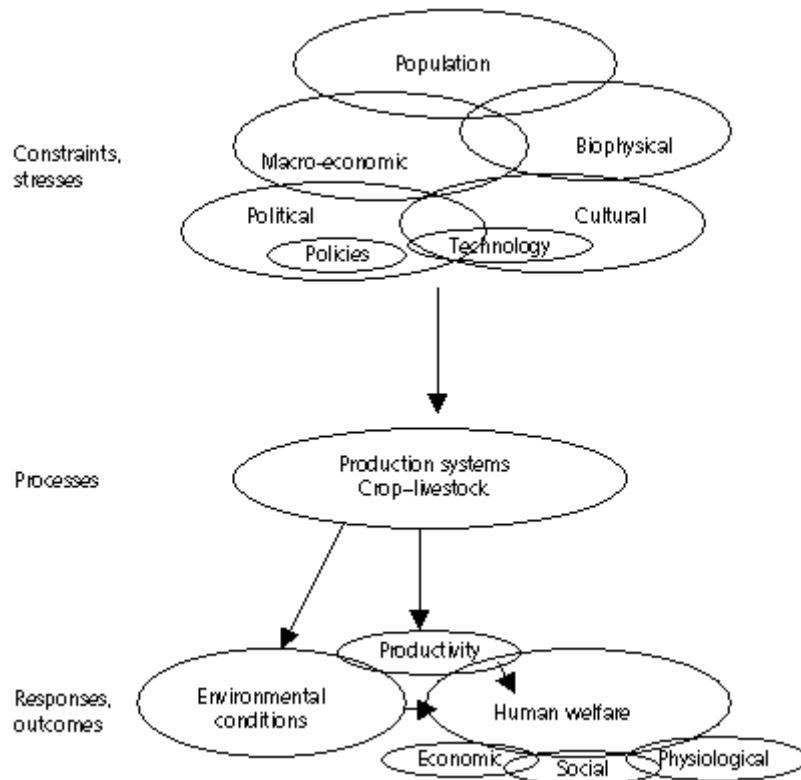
Population

Constraints, stresses

Macro-economic

Biophysical

Political

Cultural

Policies

Technology

Processes

Production systems Crop–livestock

Productivity

Responses, outcomes

Environmental conditions

Human welfare

Economic

Social

Physiological